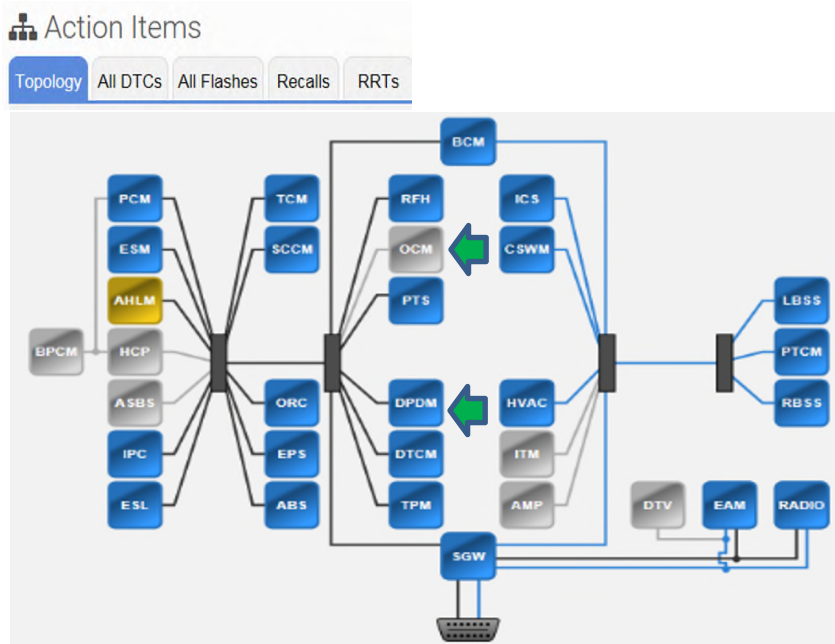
Action Items

Topology | All DTCs | All Flashes | Recalls | RRTs

BCM

PCM
ESM
AHLM
BPCM
HCP
ASBS
IPC
ESL

TCM
SCCM
ORC
EPS
ABS

RFH
OCM
PTS
DPDM
DTCM
TPM

ICS
CSWM
HVAC
ITM
AMP

LBSS
PTCM
RBSS

DTV
EAM
RADIO

SGW